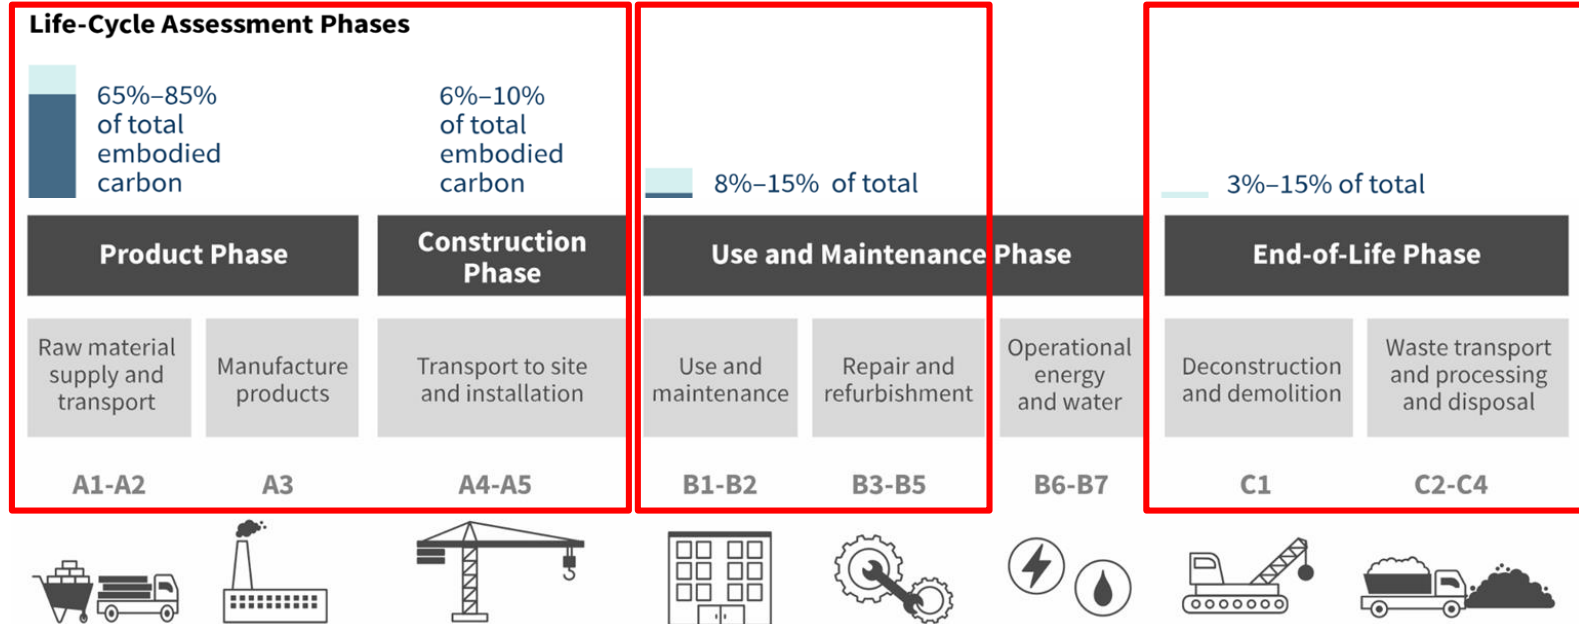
Life-Cycle Assessment Phases

65%–85% of total embodied carbon

6%–10% of total embodied carbon

8%–15% of total

3%–15% of total

| Product Phase | | Construction Phase | Use and Maintenance Phase | | | End-of-Life Phase | |
|---|---|---|---|---|---|---|---|
| Raw material supply and transport | Manufacture products | Transport to site and installation | Use and maintenance | Repair and refurbishment | Operational energy and water | Deconstruction and demolition | Waste transport and processing and disposal |
| A1-A2 | A3 | A4-A5 | B1-B2 | B3-B5 | B6-B7 | C1 | C2-C4 |